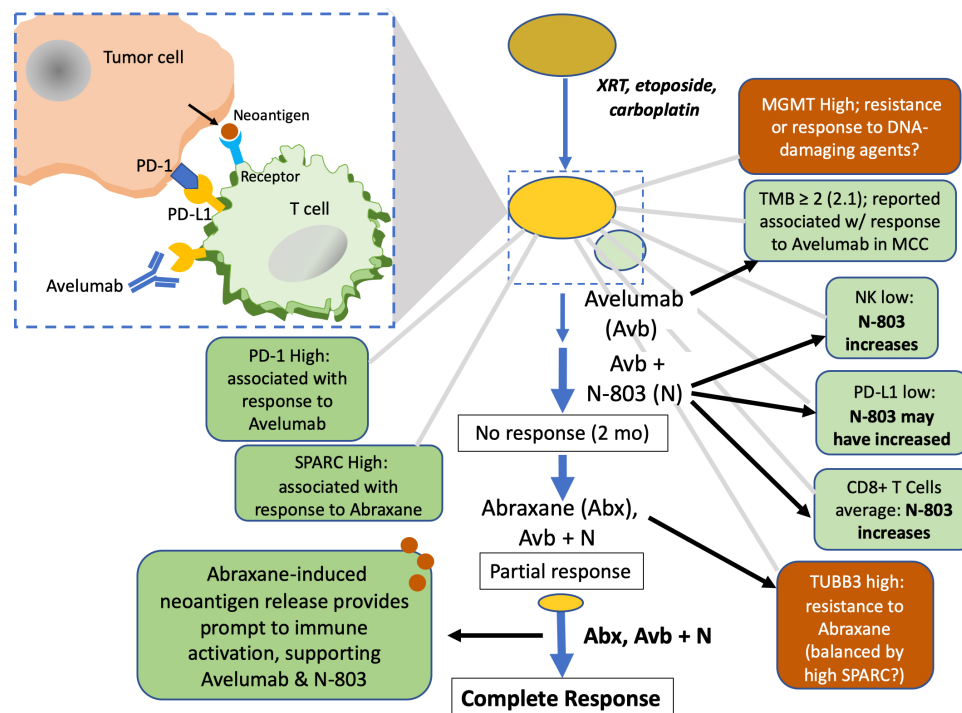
Tumor cell

Neoantigen

PD-1

Receptor

PD-L1

T cell

Avelumab

XRT, etoposide, carboplatin

MGMT High; resistance or response to DNA-damaging agents?

TMB ≥ 2 (2.1); reported associated w/ response to Avelumab in MCC

Avelumab (Avb)

NK low: N-803 increases

Avb + N-803 (N)

PD-1 High: associated with response to Avelumab

PD-L1 low: N-803 may have increased

No response (2 mo)

SPARC High: associated with response to Abraxane

CD8+ T Cells average: N-803 increases

Abraxane (Abx), Avb + N

Partial response

TUBB3 high: resistance to Abraxane (balanced by high SPARC?)

Abraxane-induced neoantigen release provides prompt to immune activation, supporting Avelumab & N-803

Abx, Avb + N

Complete Response